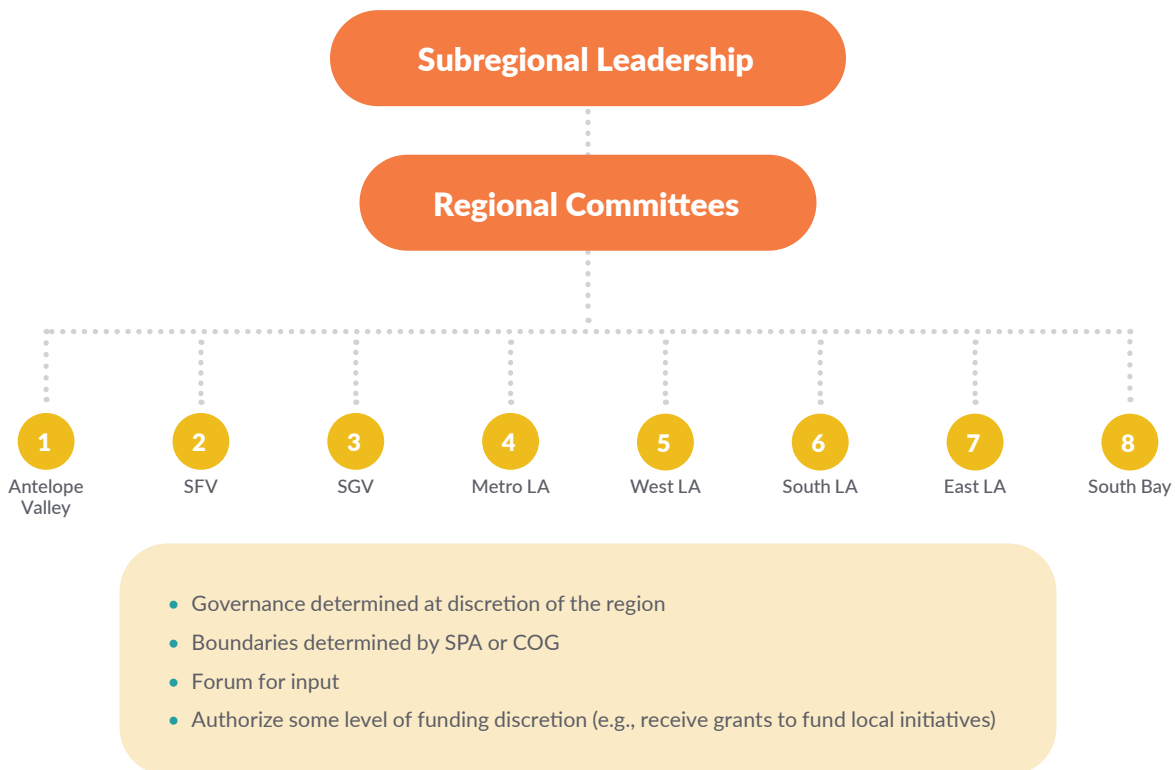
Subregional Leadership

Regional Committees

1
Antelope Valley

2
SFV

3
SGV

4
Metro LA

5
West LA

6
South LA

7
East LA

8
South Bay

- Governance determined at discretion of the region
- Boundaries determined by SPA or COG
- Forum for input
- Authorize some level of funding discretion (e.g., receive grants to fund local initiatives)